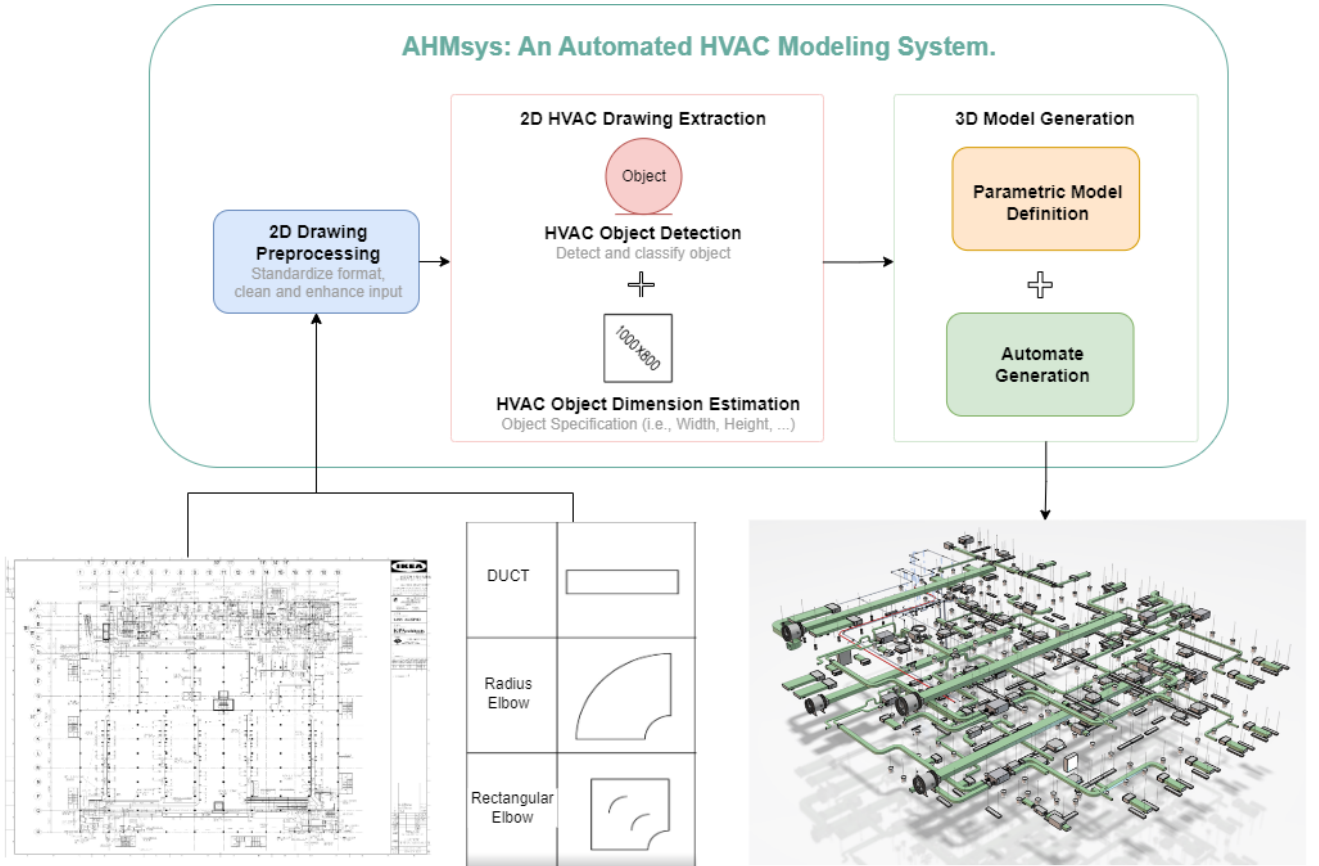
AHMsys: An Automated HVAC Modeling System.

2D Drawing Preprocessing
Standardize format, clean and enhance input

2D HVAC Drawing Extraction

Object

HVAC Object Detection
Detect and classify object

1000X800

HVAC Object Dimension Estimation
Object Specification (i.e., Width, Height, ...)

3D Model Generation

Parametric Model Definition

Automate Generation

IKEA

| DUCT | |
|---|---|
| Radius Elbow | |
| Rectangular Elbow | |